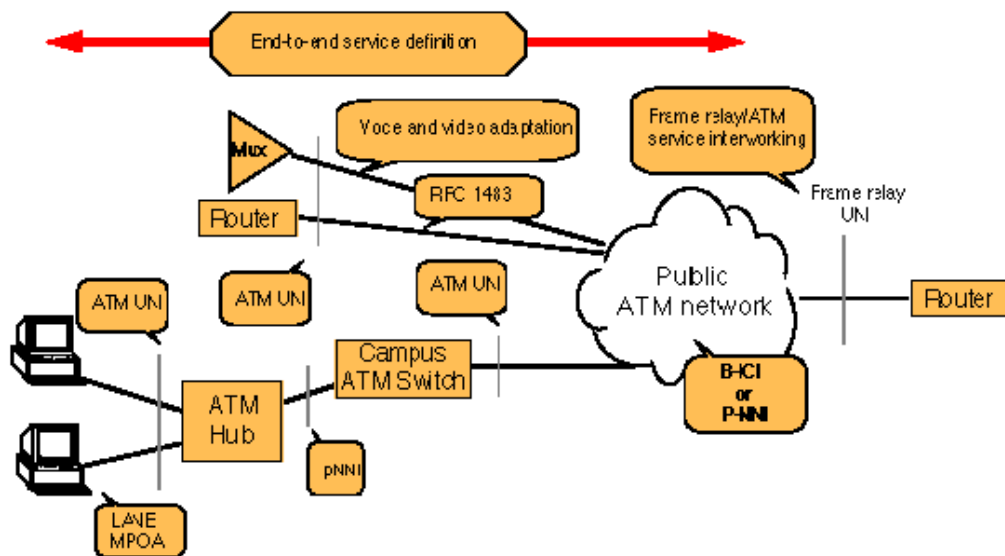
End-to-end service definition

Mux

Voce and video adaptation

Frame relay/ATM service interworking

RFC 1483

Frame relay UNI

Router

Public ATM network

Router

ATM UNI

ATM UNI

ATM UNI

Campus ATM Switch

B-ICI or P-NNI

ATM Hub

pNNI

LANE MPOA